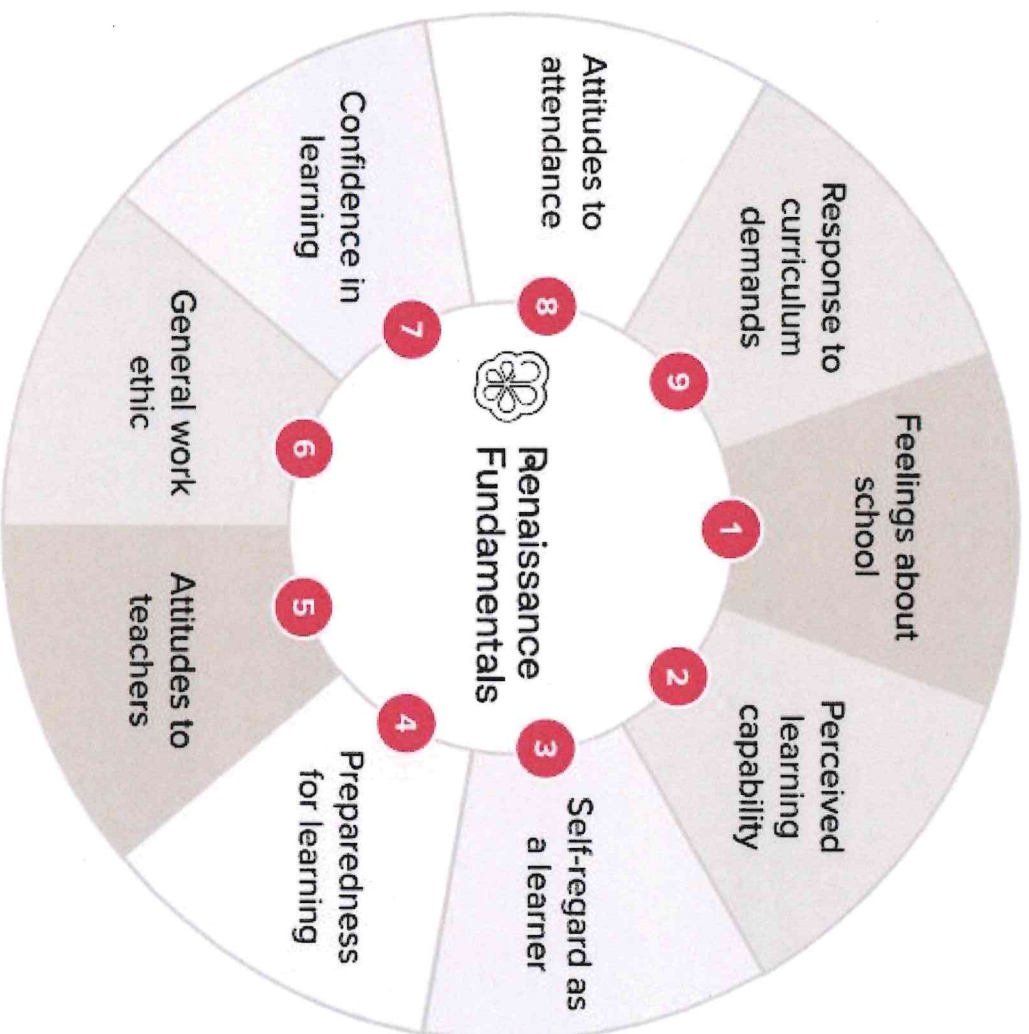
Renaissance Fundamentals

1
Feelings about school

2
Perceived learning capability

3
Self-regard as a learner

4
Preparedness for learning

5
Attitudes to teachers

6
General work ethic

7
Confidence in learning

8
Attitudes to attendance

9
Response to curriculum demands